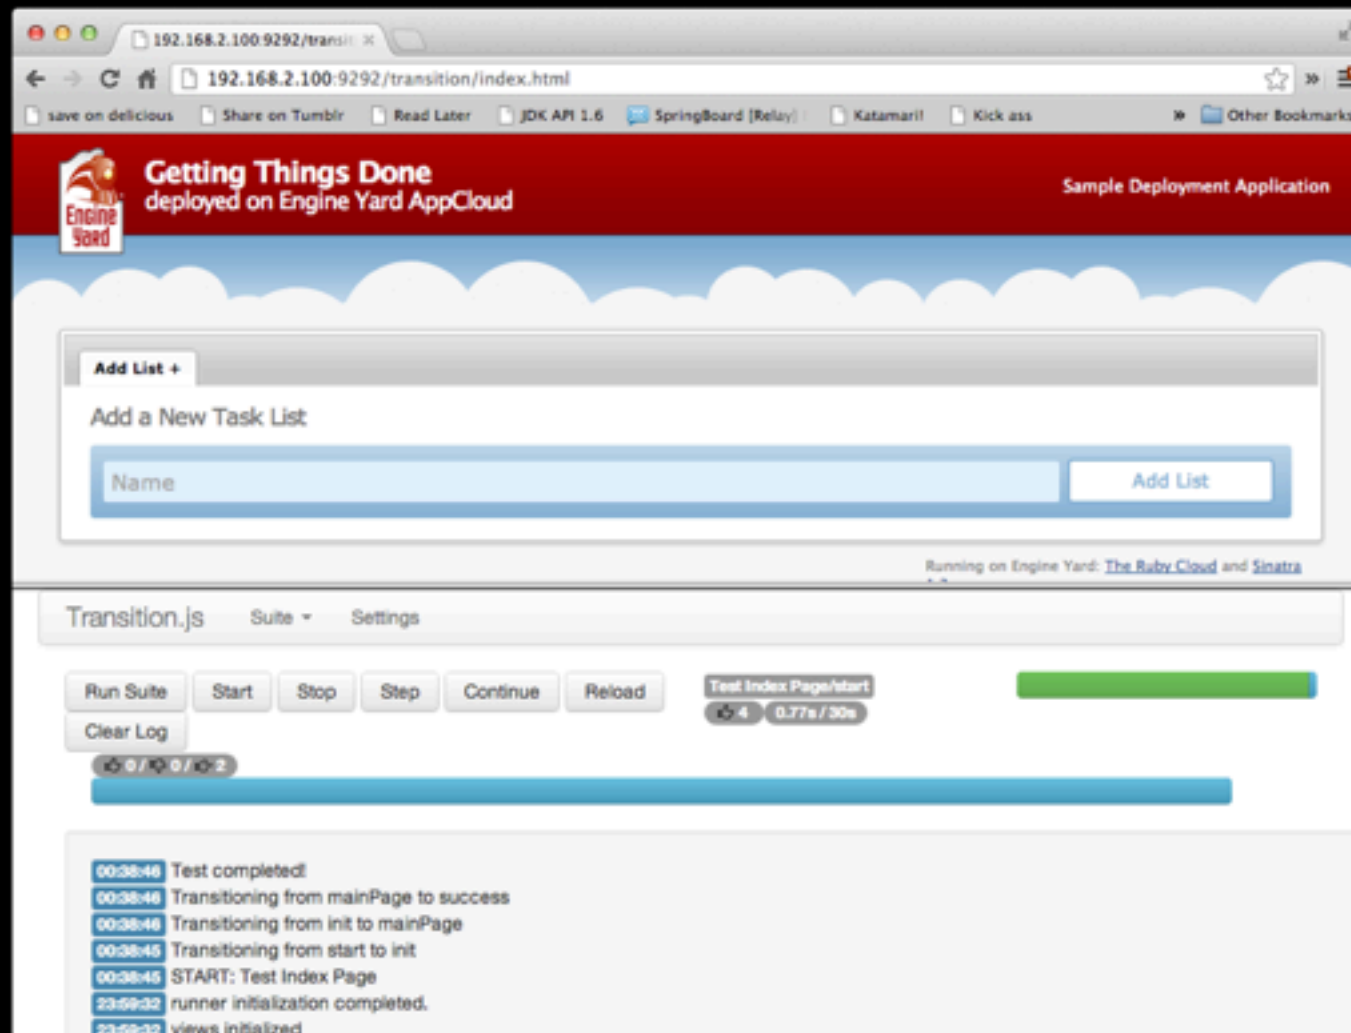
192.168.2.100:9292/transit ×

192.168.2.100:9292/transition/index.html

save on delicious Share on Tumblr Read Later JDK API 1.6 SpringBoard [Relay] Katamari! Kick ass » Other Bookmarks

Engine Yard

Getting Things Done
deployed on Engine Yard AppCloud

Sample Deployment Application

Add List +

Add a New Task List

Name

Add List

Running on Engine Yard: The Ruby Cloud and Sinatra

Transition.js Suite Settings

Run Suite Start Stop Step Continue Reload Clear Log

Test Index Page/start
4 0.77s / 30s

0 / 0 / 2

00:38:46 Test completed!
00:38:46 Transitioning from mainPage to success
00:38:46 Transitioning from init to mainPage
00:38:45 Transitioning from start to init
00:38:45 START: Test Index Page
23:59:32 runner initialization completed.
23:59:32 views initialized